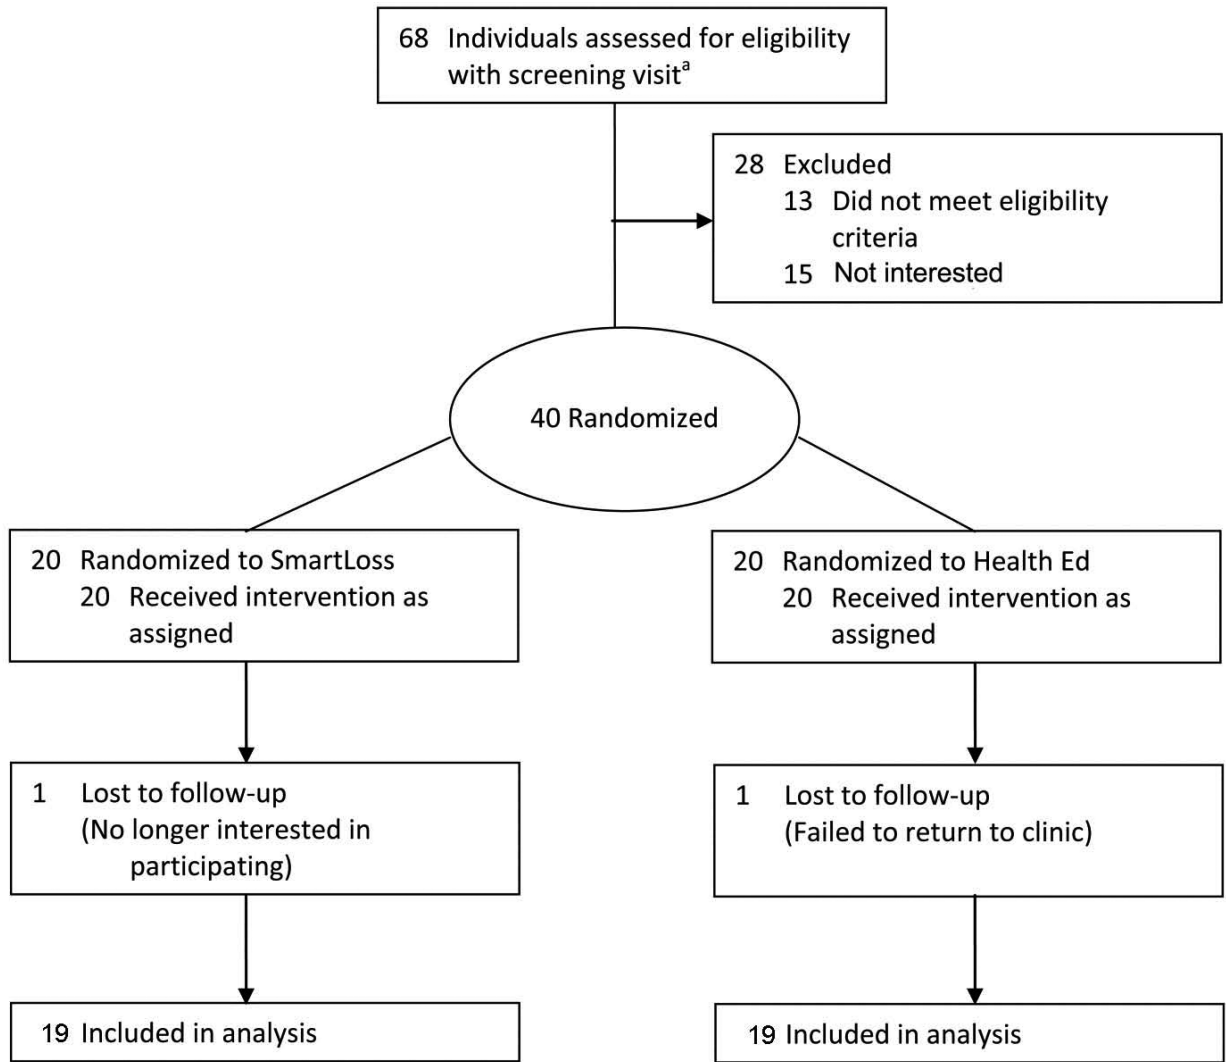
68 Individuals assessed for eligibility with screening visit$^{a}$

28 Excluded
13 Did not meet eligibility criteria
15 Not interested

40 Randomized

20 Randomized to SmartLoss
20 Received intervention as assigned

20 Randomized to Health Ed
20 Received intervention as assigned

1 Lost to follow-up
(No longer interested in participating)

1 Lost to follow-up
(Failed to return to clinic)

19 Included in analysis

19 Included in analysis